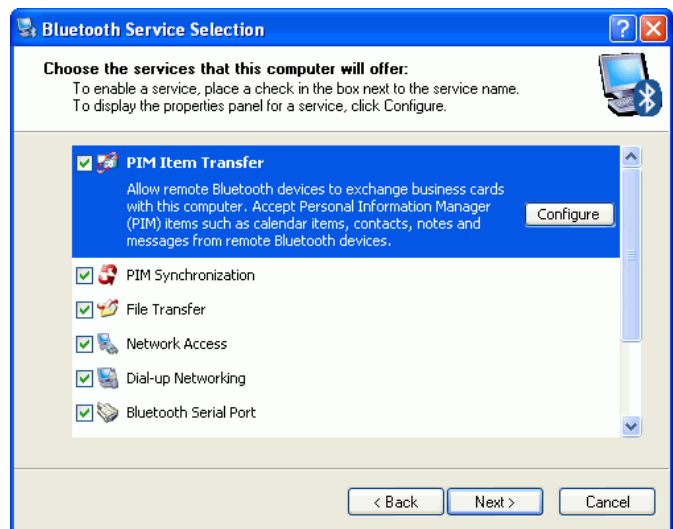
Bluetooth Service Selection

Choose the services that this computer will offer:
To enable a service, place a check in the box next to the service name.
To display the properties panel for a service, click Configure.

PIM Item Transfer
Allow remote Bluetooth devices to exchange business cards with this computer. Accept Personal Information Manager (PIM) items such as calendar items, contacts, notes and messages from remote Bluetooth devices.

Configure

PIM Synchronization

File Transfer

Network Access

Dial-up Networking

Bluetooth Serial Port

< Back Next > Cancel